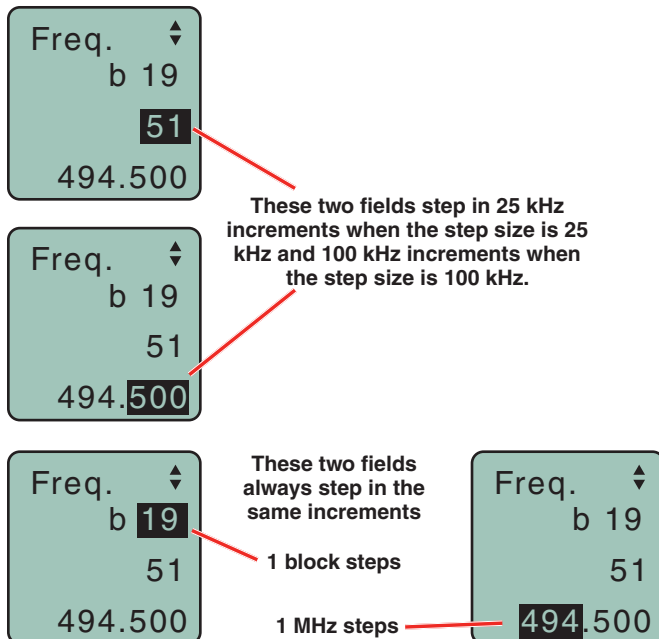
Freq.
b 19
51
494.500

These two fields step in 25 kHz increments when the step size is 25 kHz and 100 kHz increments when the step size is 100 kHz.

Freq.
b 19
51
494.500

Freq.
b 19
51
494.500

These two fields always step in the same increments

1 block steps

1 MHz steps

Freq.
b 19
51
494.500